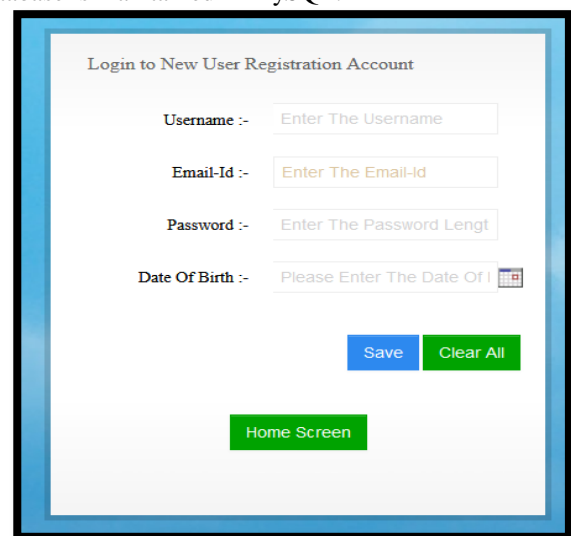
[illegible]

Login to New User Registration Account

Username :- Enter The Username

Email-Id :- Enter The Email-Id

Password :- Enter The Password Lengt

Date Of Birth :- Please Enter The Date Of I

Save Clear All

Home Screen